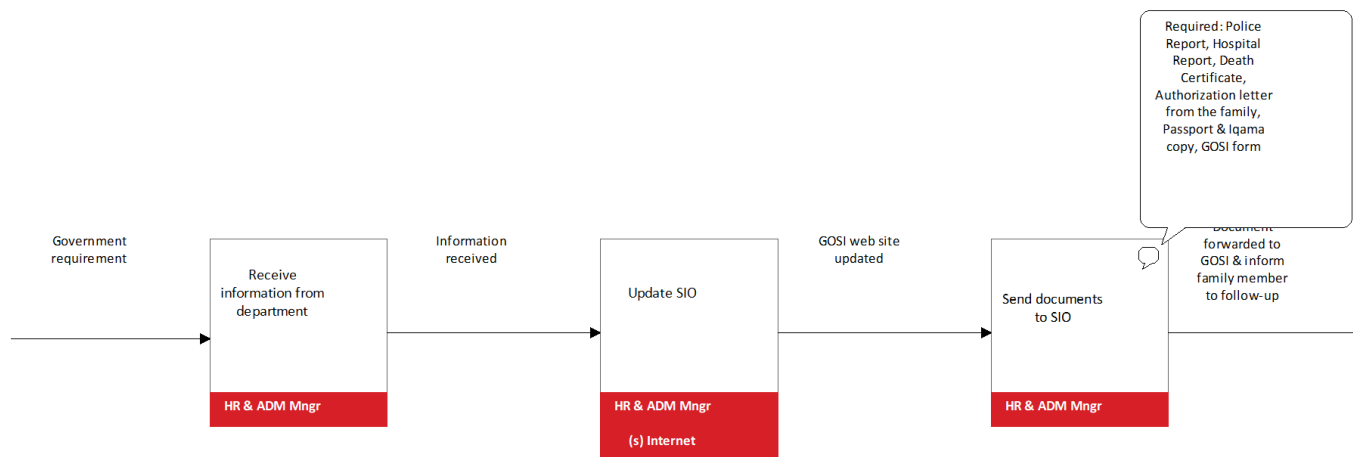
Required: Police Report, Hospital Report, Death Certificate, Authorization letter from the family, Passport & Iqama copy, GOSI form

Government requirement

Receive information from department

HR & ADM Mngr

Information received

Update SIO

HR & ADM Mngr

(s) Internet

GOSI web site updated

Send documents to SIO

HR & ADM Mngr

Document forwarded to GOSI & inform family member to follow-up